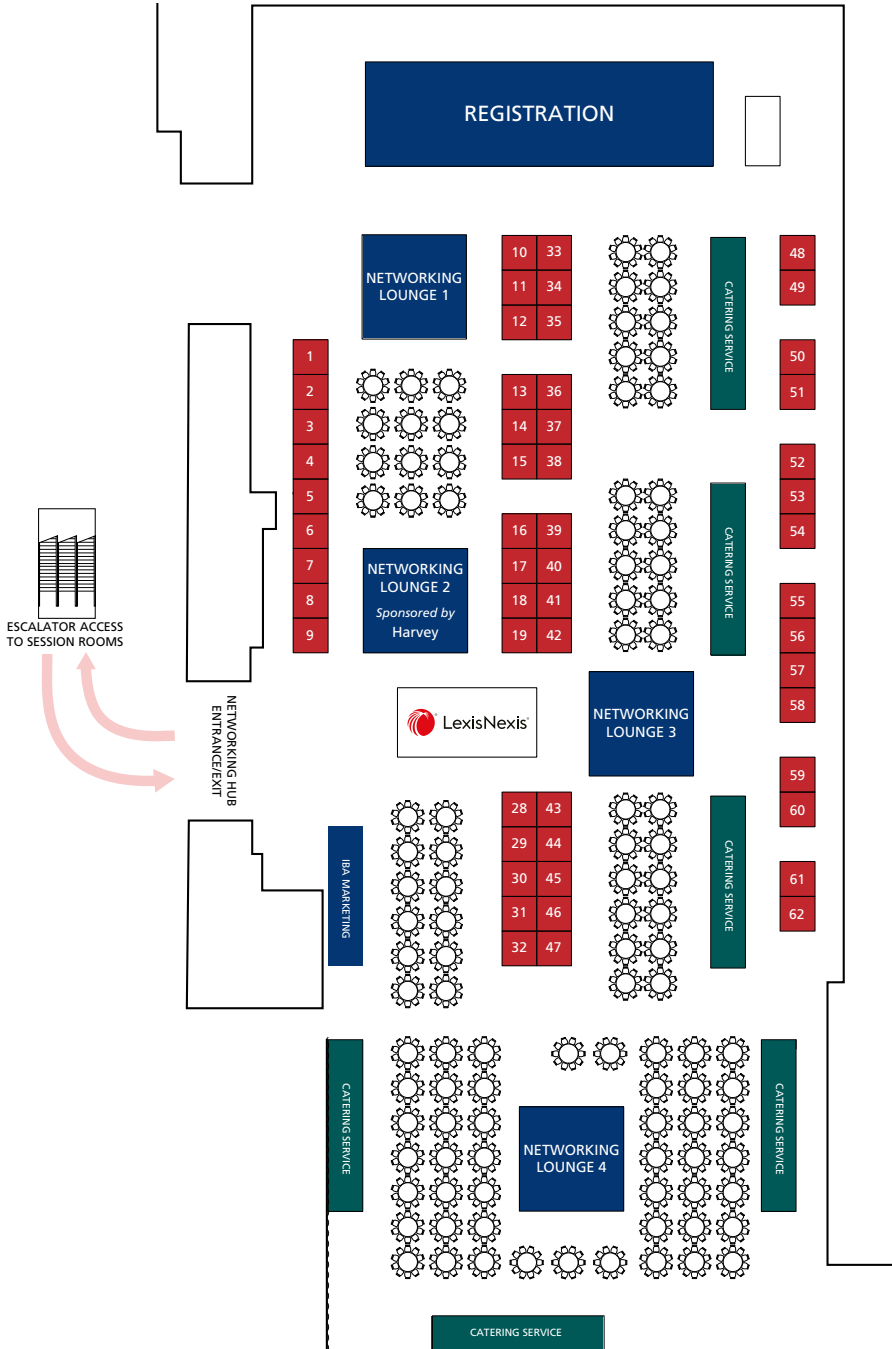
REGISTRATION

NETWORKING LOUNGE 1

10 33
11 34
12 35

CATERING SERVICE

48
49
50
51

1
2
3
4
5
6
7
8
9

13 36
14 37
15 38

52
53
54

16 39
17 40
18 41
19 42

NETWORKING LOUNGE 2
Sponsored by
Harvey

CATERING SERVICE

55
56
57
58

ESCALATOR ACCESS TO SESSION ROOMS

NETWORKING HUB ENTRANCE/EXIT

LexisNexis

NETWORKING LOUNGE 3

59
60

IBA MARKETING

28 43
29 44
30 45
31 46
32 47

CATERING SERVICE

61
62

CATERING SERVICE

NETWORKING LOUNGE 4

CATERING SERVICE

CATERING SERVICE